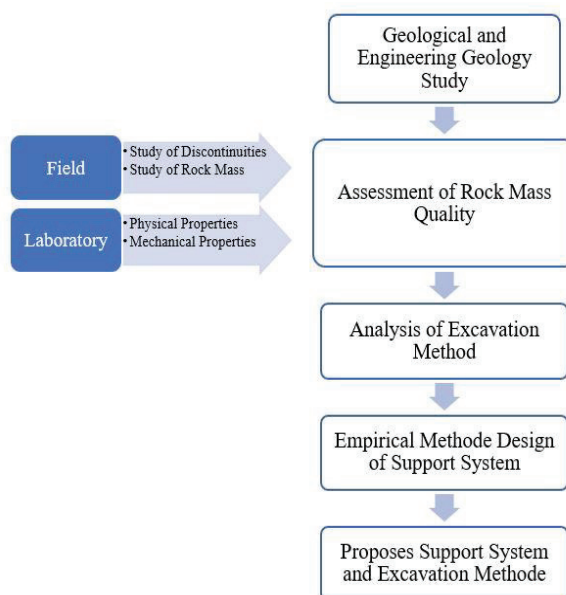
Geological and Engineering Geology Study

Field
• Study of Discontinuities
• Study of Rock Mass

Laboratory
• Physical Properties
• Mechanical Properties

Assessment of Rock Mass Quality

Analysis of Excavation Method

Empirical Methode Design of Support System

Proposes Support System and Excavation Methode